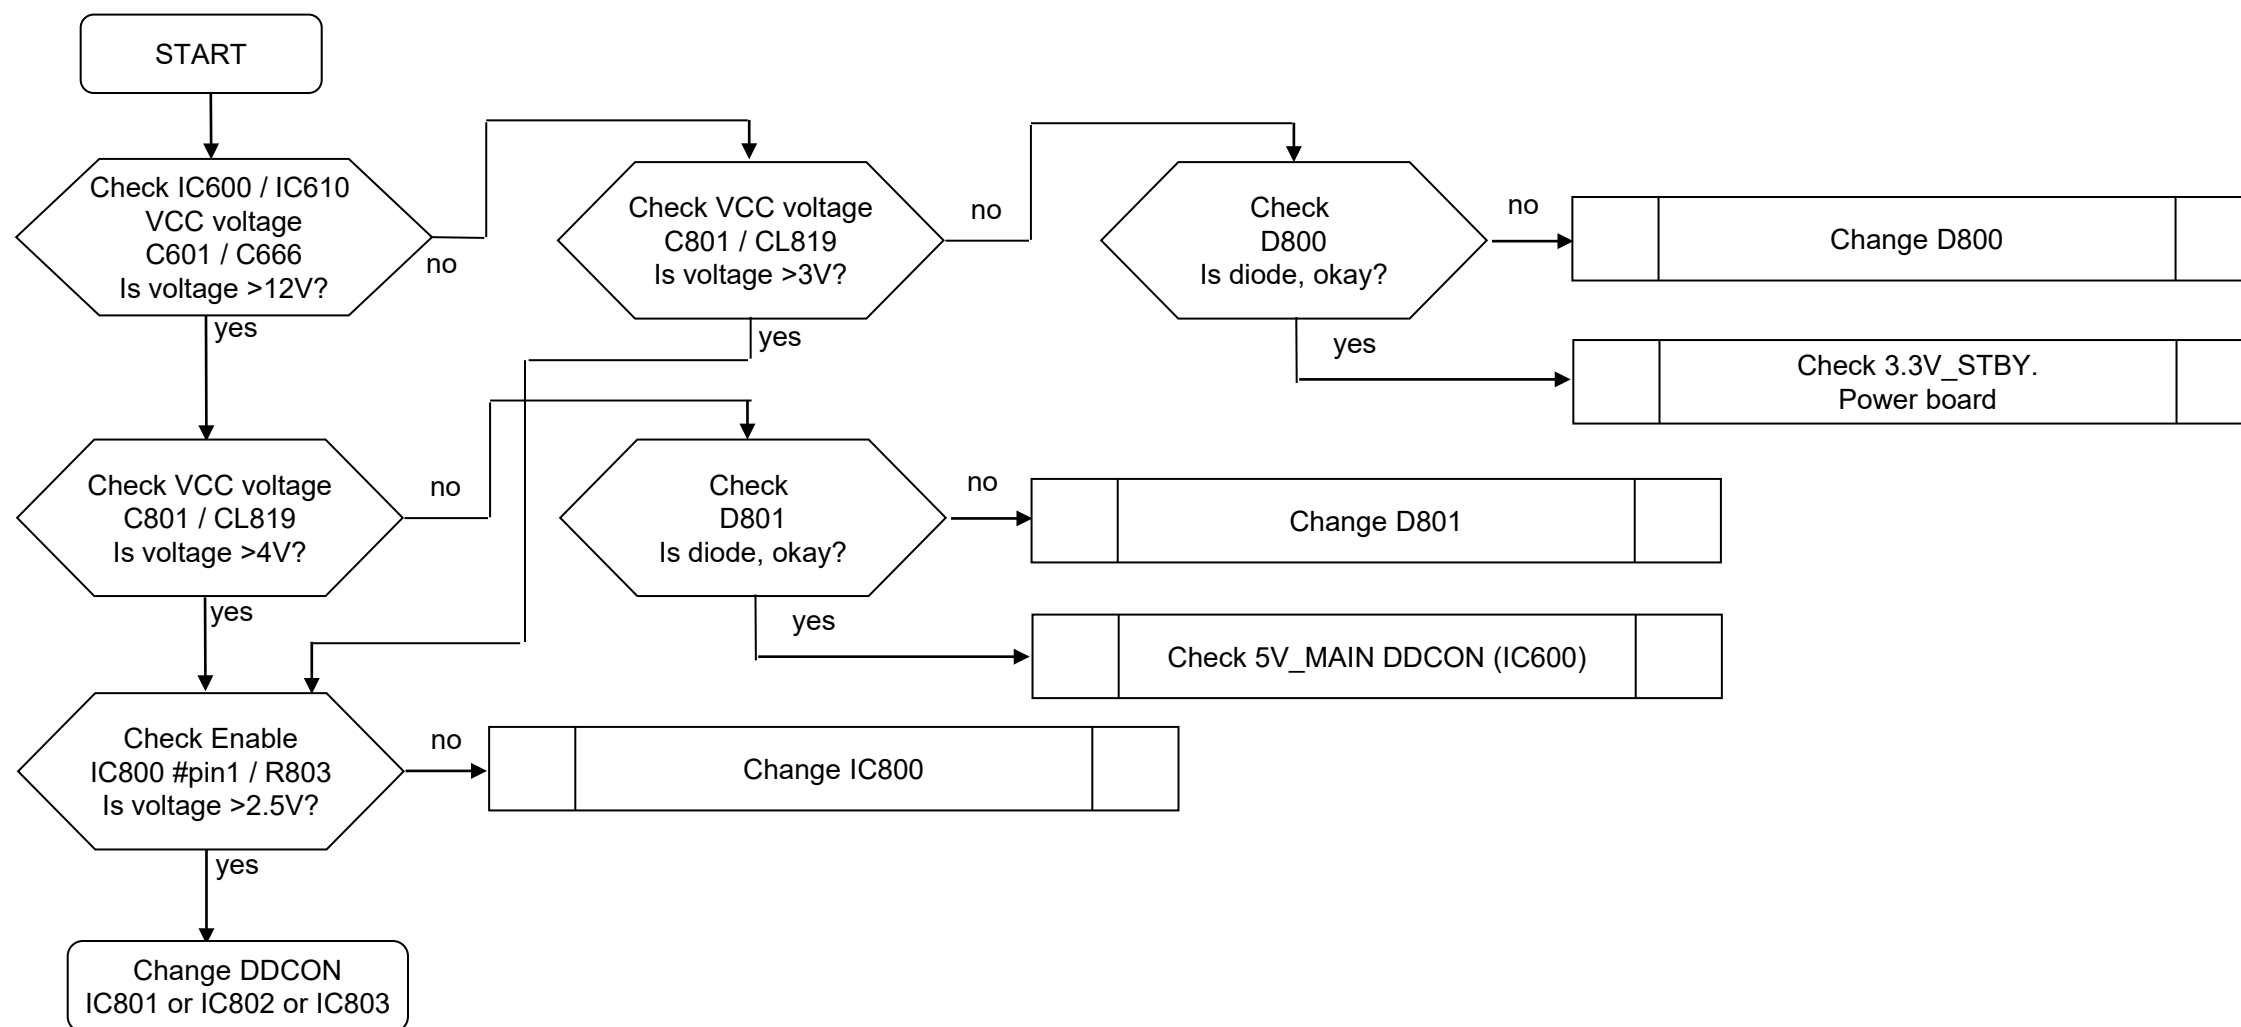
START

Check IC600 / IC610
VCC voltage
C601 / C666
Is voltage >12V?

no

Check VCC voltage
C801 / CL819
Is voltage >3V?

no

Check
D800
Is diode, okay?

no

Change D800

yes

yes

Check 3.3V_STBY.
Power board

yes

Check VCC voltage
C801 / CL819
Is voltage >4V?

no

Check
D801
Is diode, okay?

no

Change D801

yes

yes

Check 5V_MAIN DDCON (IC600)

Check Enable
IC800 #pin1 / R803
Is voltage >2.5V?

no

Change IC800

yes

Change DDCON
IC801 or IC802 or IC803